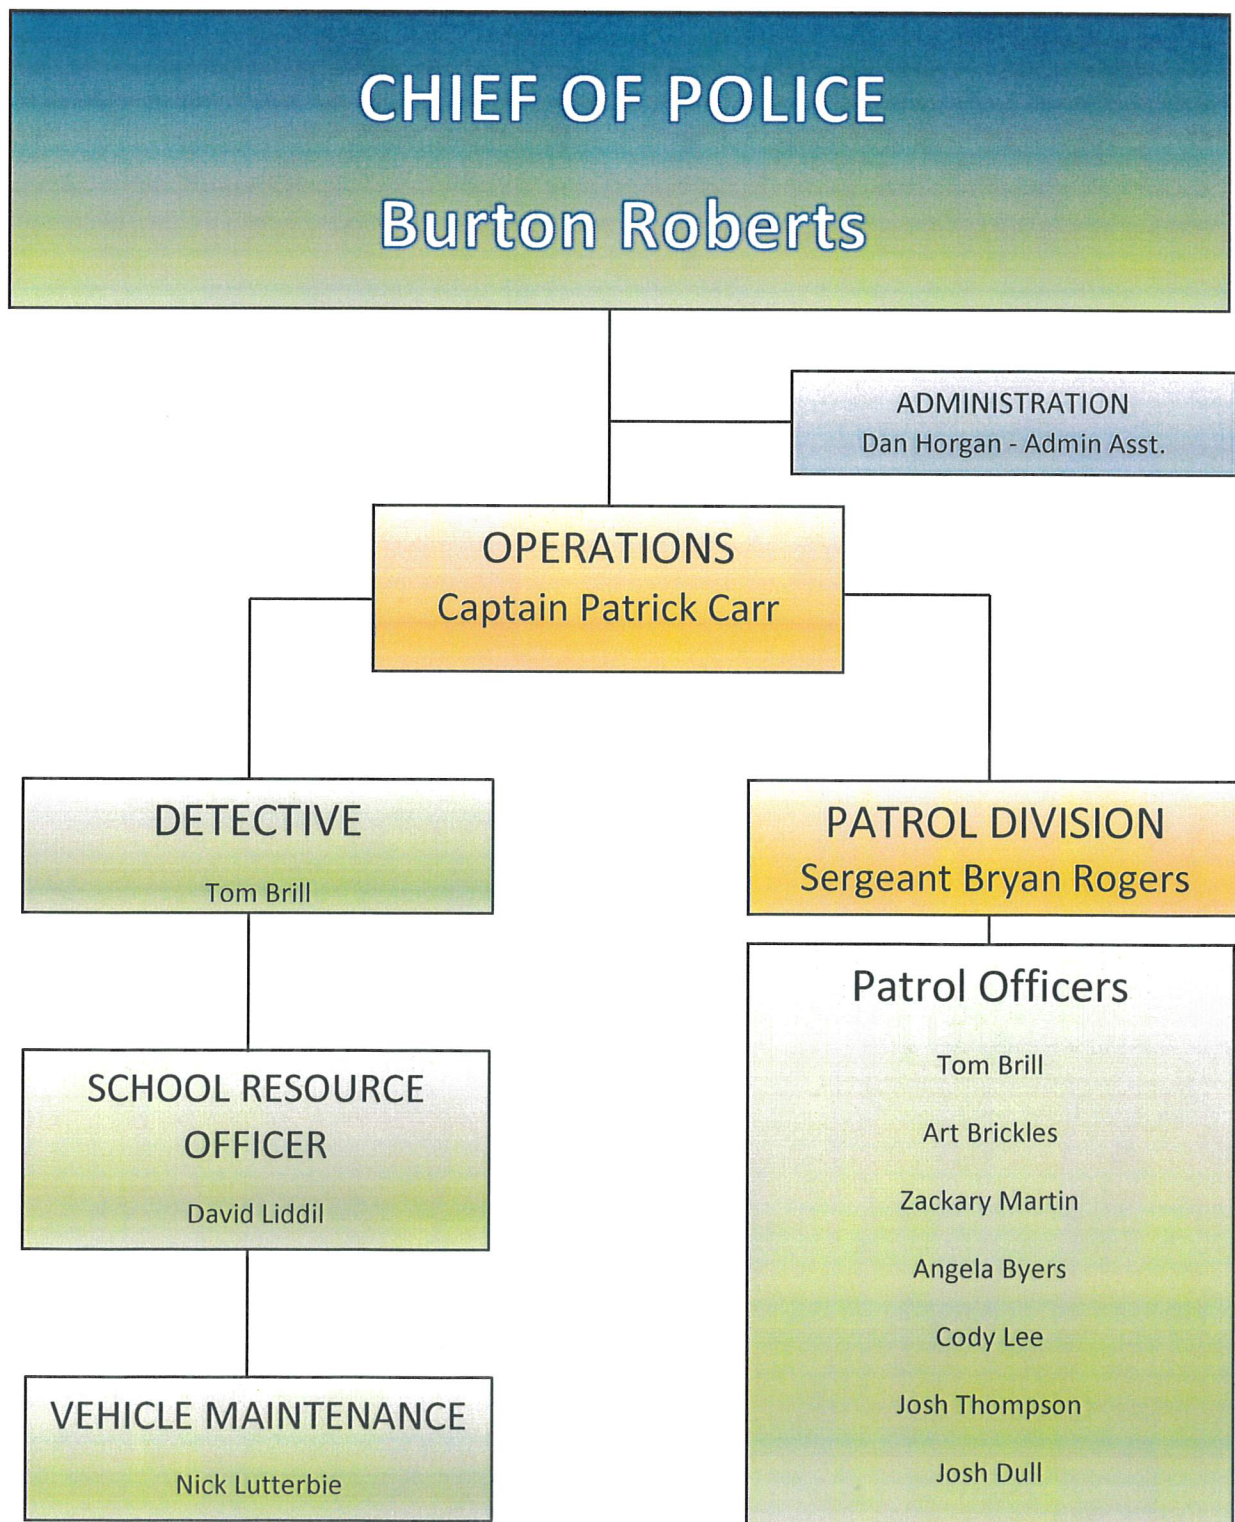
CHIEF OF POLICE

Burton Roberts

ADMINISTRATION
Dan Horgan - Admin Asst.

OPERATIONS
Captain Patrick Carr

DETECTIVE
Tom Brill

PATROL DIVISION
Sergeant Bryan Rogers

SCHOOL RESOURCE OFFICER
David Liddil

VEHICLE MAINTENANCE
Nick Lutterbie

Patrol Officers

Tom Brill

Art Brickles

Zackary Martin

Angela Byers

Cody Lee

Josh Thompson

Josh Dull